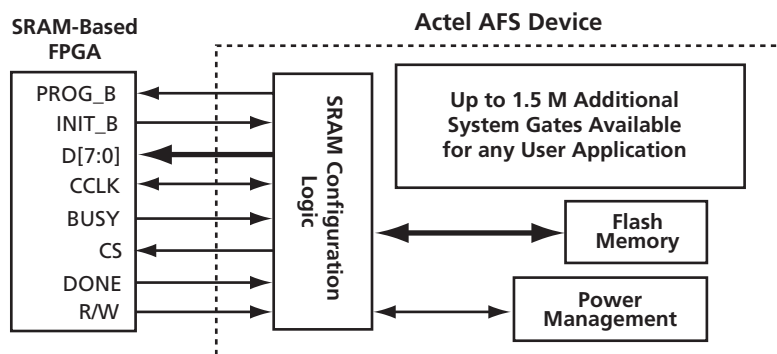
SRAM-Based FPGA

Actel AFS Device

PROG_B
INIT_B
D[7:0]
CCLK
BUSY
CS
DONE
R/W

SRAM Configuration Logic

Up to 1.5 M Additional System Gates Available for any User Application

Flash Memory

Power Management